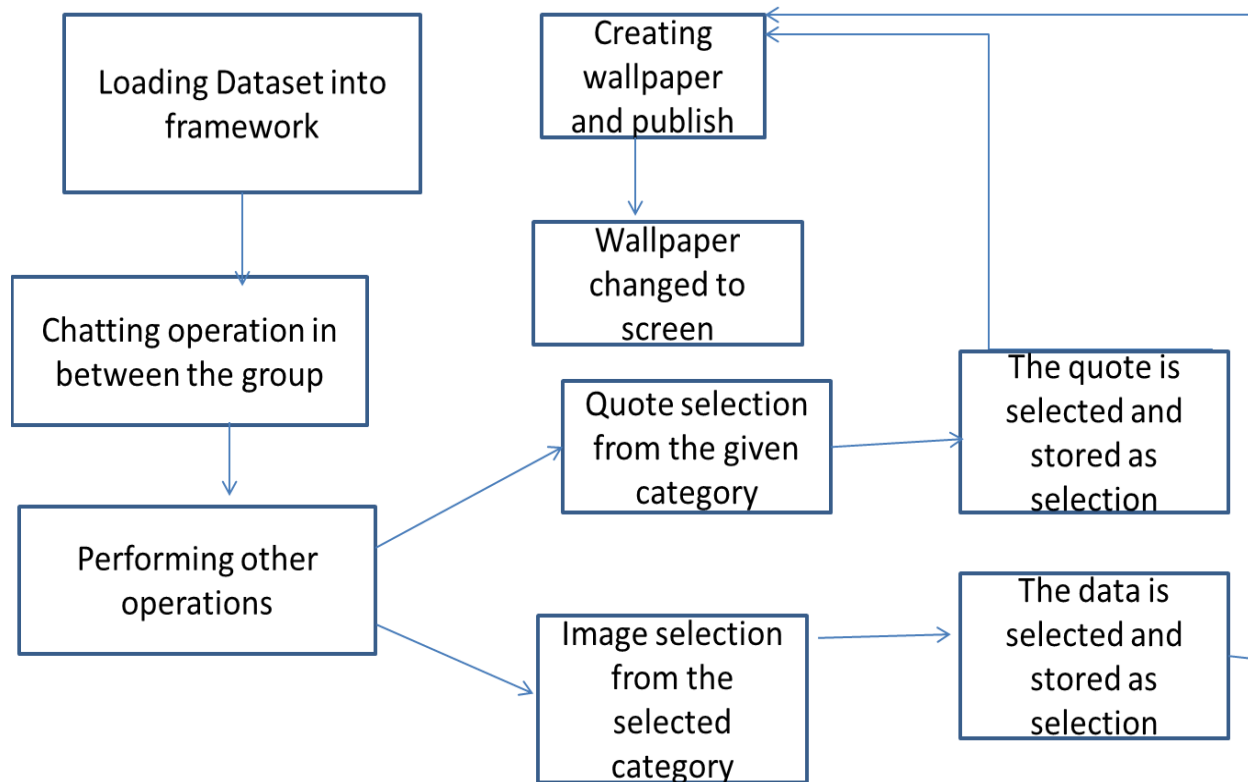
Loading Dataset into framework

Chatting operation in between the group

Performing other operations

Creating wallpaper and publish

Wallpaper changed to screen

Quote selection from the given category

The quote is selected and stored as selection

Image selection from the selected category

The data is selected and stored as selection